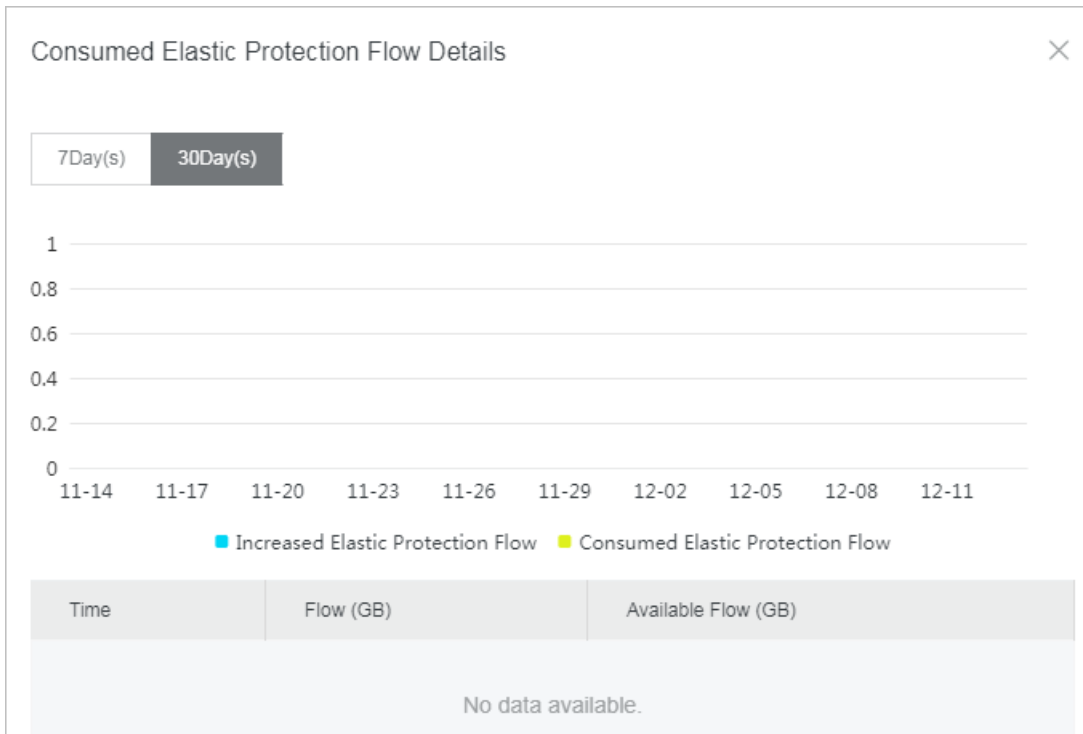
Consumed Elastic Protection Flow Details

×

7Day(s) 30Day(s)

1
0.8
0.6
0.4
0.2
0

11-14 11-17 11-20 11-23 11-26 11-29 12-02 12-05 12-08 12-11

Increased Elastic Protection Flow Consumed Elastic Protection Flow

| Time | Flow (GB) | Available Flow (GB) |
|---|---|---|

No data available.